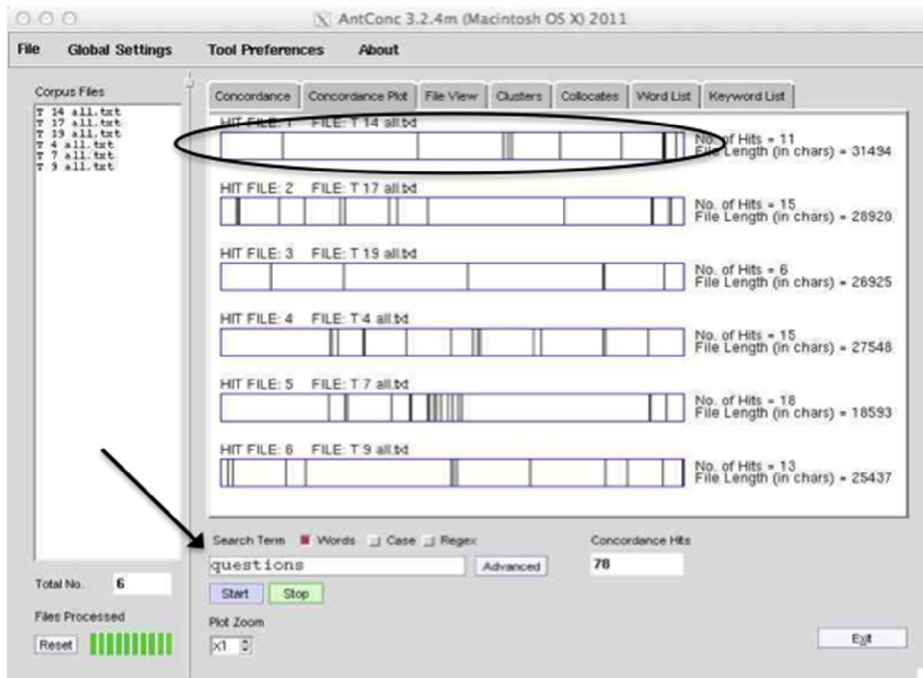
AntConc 3.2.4m (Macintosh OS X) 2011

File Global Settings Tool Preferences About

Corpus Files
T 14 all.txt
T 17 all.txt
T 19 all.txt
T 4 all.txt
T 7 all.txt
T 9 all.txt

Concordance | Concordance Plot | File View | Clusters | Collocates | Word List | Keyword List

HIT FILE: 1 FILE: T 14 all.txt
No. of Hits = 11
File Length (in chars) = 31494

HIT FILE: 2 FILE: T 17 all.txt
No. of Hits = 15
File Length (in chars) = 28920

HIT FILE: 3 FILE: T 19 all.txt
No. of Hits = 6
File Length (in chars) = 26925

HIT FILE: 4 FILE: T 4 all.txt
No. of Hits = 15
File Length (in chars) = 27548

HIT FILE: 5 FILE: T 7 all.txt
No. of Hits = 18
File Length (in chars) = 18593

HIT FILE: 6 FILE: T 9 all.txt
No. of Hits = 13
File Length (in chars) = 25437

Search Term Words Case Regex
questions
Advanced
Concordance Hits
78
Start Stop
Plot Zoom
x1

Total No. 6
Files Processed
Reset

Exit